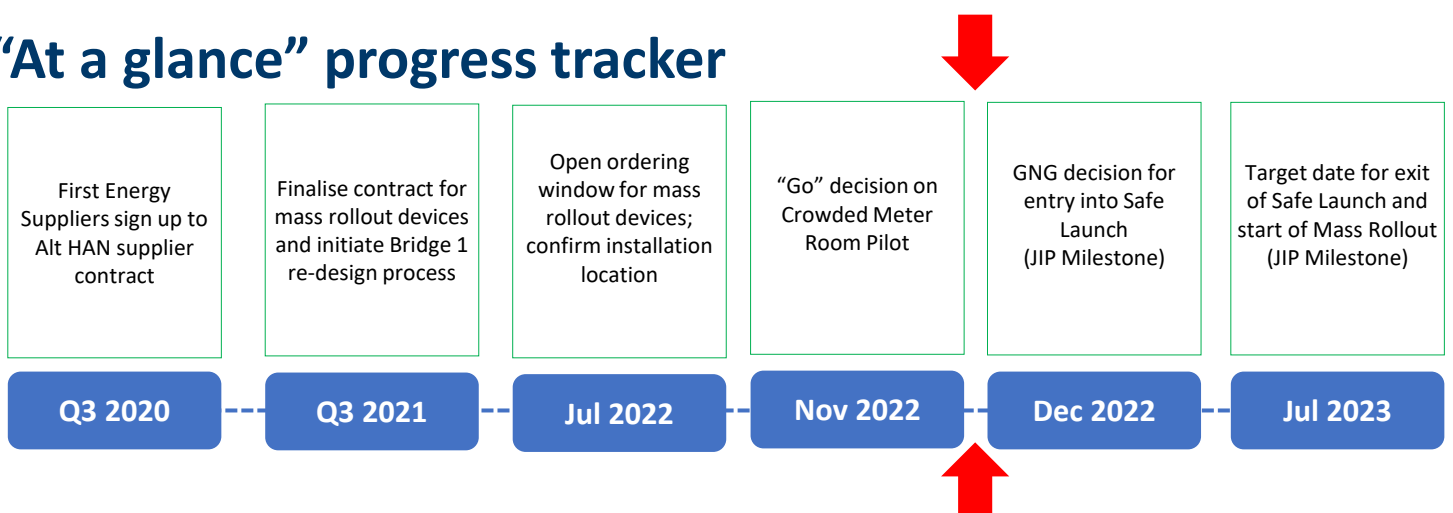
“At a glance” progress tracker

First Energy Suppliers sign up to Alt HAN supplier contract

Q3 2020

Finalise contract for mass rollout devices and initiate Bridge 1 re-design process

Q3 2021

Open ordering window for mass rollout devices; confirm installation location

Jul 2022

“Go” decision on Crowded Meter Room Pilot

Nov 2022

GNG decision for entry into Safe Launch (JIP Milestone)

Dec 2022

Target date for exit of Safe Launch and start of Mass Rollout (JIP Milestone)

Jul 2023